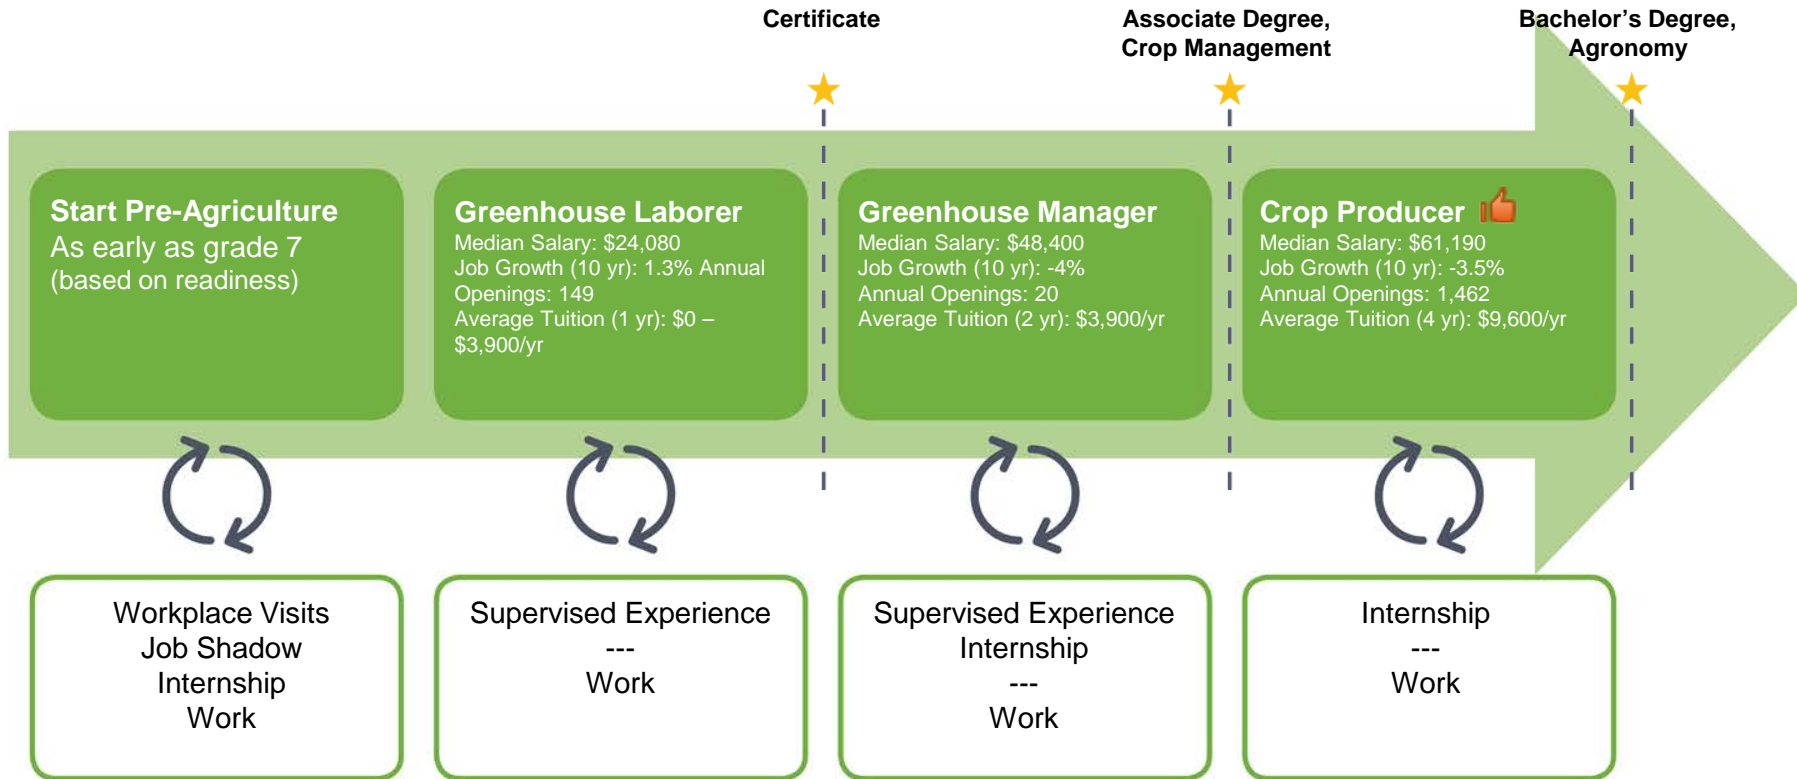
Certificate

Associate Degree, Crop Management

Bachelor’s Degree, Agronomy

Start Pre-Agriculture
As early as grade 7
(based on readiness)

Greenhouse Laborer
Median Salary: $24,080
Job Growth (10 yr): 1.3% Annual Openings: 149
Average Tuition (1 yr): $0 – $3,900/yr

Greenhouse Manager
Median Salary: $48,400
Job Growth (10 yr): -4%
Annual Openings: 20
Average Tuition (2 yr): $3,900/yr

Crop Producer
Median Salary: $61,190
Job Growth (10 yr): -3.5%
Annual Openings: 1,462
Average Tuition (4 yr): $9,600/yr

Workplace Visits
Job Shadow
Internship
Work

Supervised Experience
---
Work

Supervised Experience
Internship
---
Work

Internship
---
Work